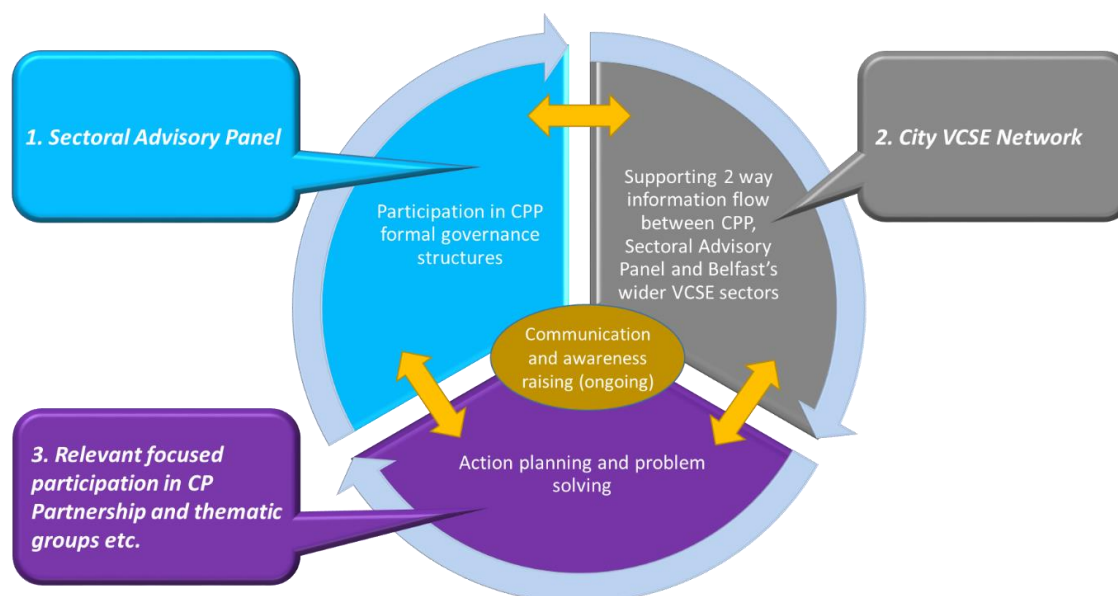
1. Sectoral Advisory Panel

Participation in CPP formal governance structures

2. City VCSE Network

Supporting 2 way information flow between CPP, Sectoral Advisory Panel and Belfast's wider VCSE sectors

Communication and awareness raising (ongoing)

3. Relevant focused participation in CP Partnership and thematic groups etc.

Action planning and problem solving